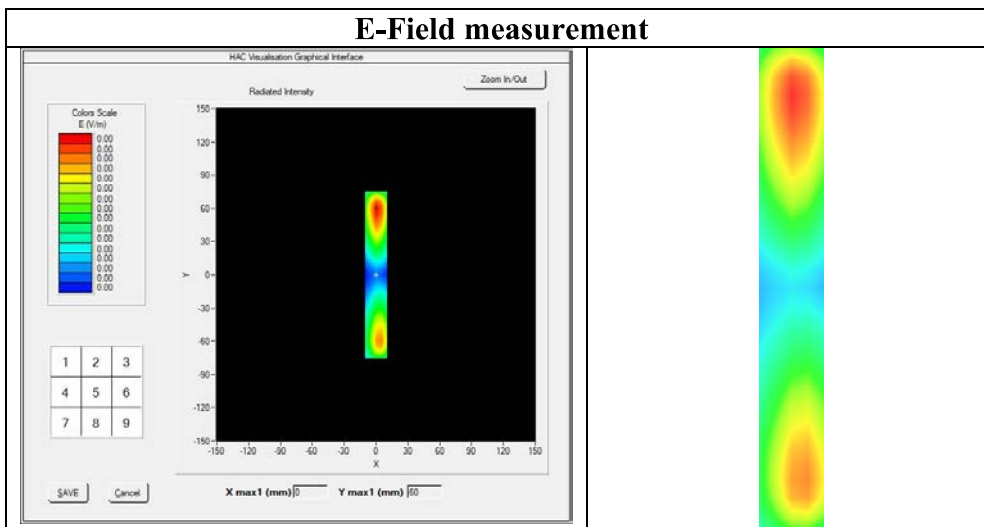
E-Field measurement

HAC Visualisation Graphical Interface

Zoom In/Out

Radiated Intensity

Colors Scale
E (V/m)
0.00
0.00
0.00
0.00
0.00
0.00
0.00
0.00
0.00
0.00
0.00
0.00
0.00
0.00
0.00
0.00

150
120
90
60
30
Y 0
-30
-60
-90
-120
-150
-150 -120 -90 -60 -30 0 30 60 90 120 150
X

| 1 | 2 | 3 |
|---|---|---|
| 4 | 5 | 6 |
| 7 | 8 | 9 |

SAVE Cancel X max1 (mm) 0 Y max1 (mm) 60